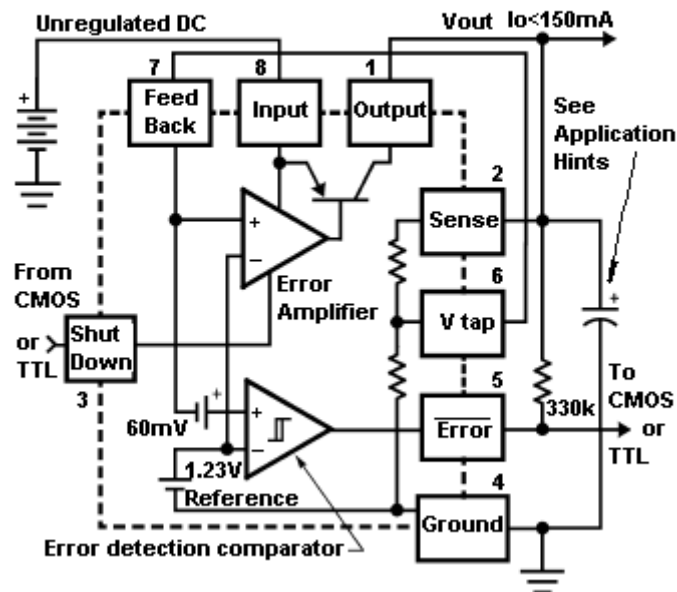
Unregulated DC

Vout

Io<150mA

7

Feed Back

8

Input

1

Output

See Application Hints

2

Sense

+

−

Error Amplifier

From CMOS or TTL

Shut Down

3

6

V tap

5

$\overline{Error}$

330k

To CMOS or TTL

60mV

+

+

−

1.23V

Reference

4

Ground

Error detection comparator

+

+